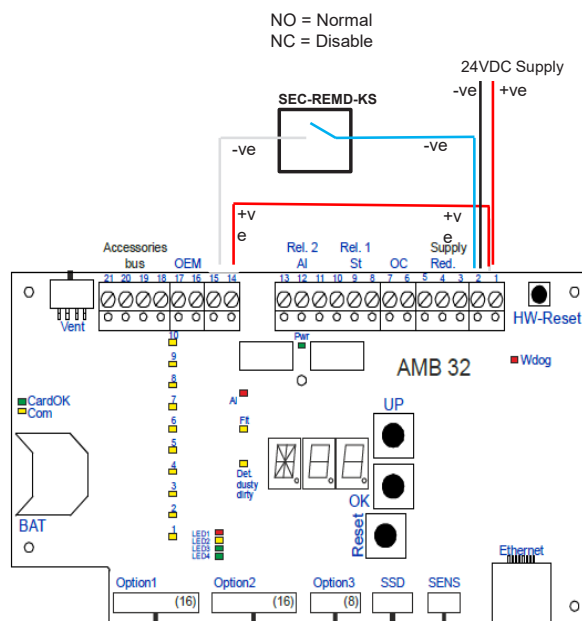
NO = Normal
NC = Disable

24VDC Supply
-ve +ve

SEC-REMD-KS

-ve

-ve

+ve

+ve

Accessories bus OEM
21 20 19 18 17 16 15 14

Rel. 2 Al
13 12 11 10

Rel. 1 St
9 8

OC
7 6

Supply Red.
5 4 3 2 1

Vent

HW-Reset

Pwr

AMB 32

Wdog

10
9
8
7
6
5
4
3
2
1

CardOK
Com

Al

Flt

Det. dusty dirty

UP

OK

Reset

BAT

LED1
LED2
LED3
LED4

Ethernet

Option1 (16)
Option2 (16)
Option3 (8)
SSD
SENS